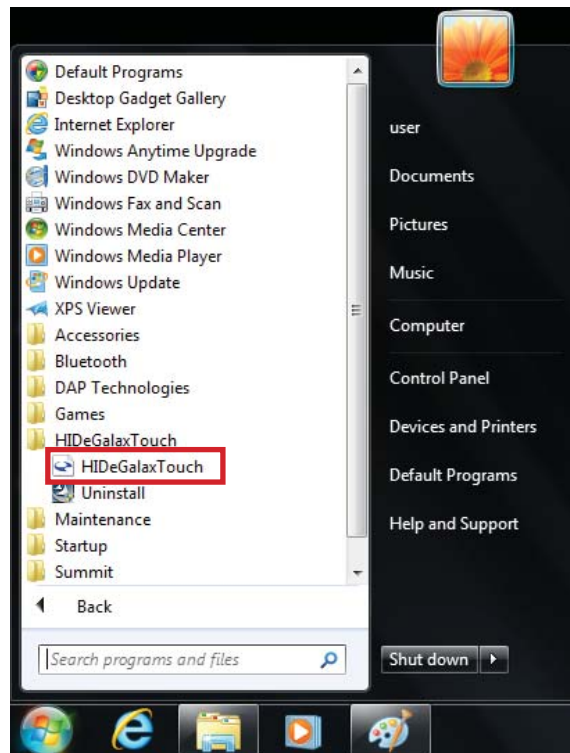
Default Programs
Desktop Gadget Gallery
Internet Explorer
Windows Anytime Upgrade
Windows DVD Maker
Windows Fax and Scan
Windows Media Center
Windows Media Player
Windows Update
XPS Viewer
Accessories
Bluetooth
DAP Technologies
Games
HIDeGalaxTouch
HIDeGalaxTouch
Uninstall
Maintenance
Startup
Summit

Back

Search programs and files

user
Documents
Pictures
Music
Computer
Control Panel
Devices and Printers
Default Programs
Help and Support

Shut down